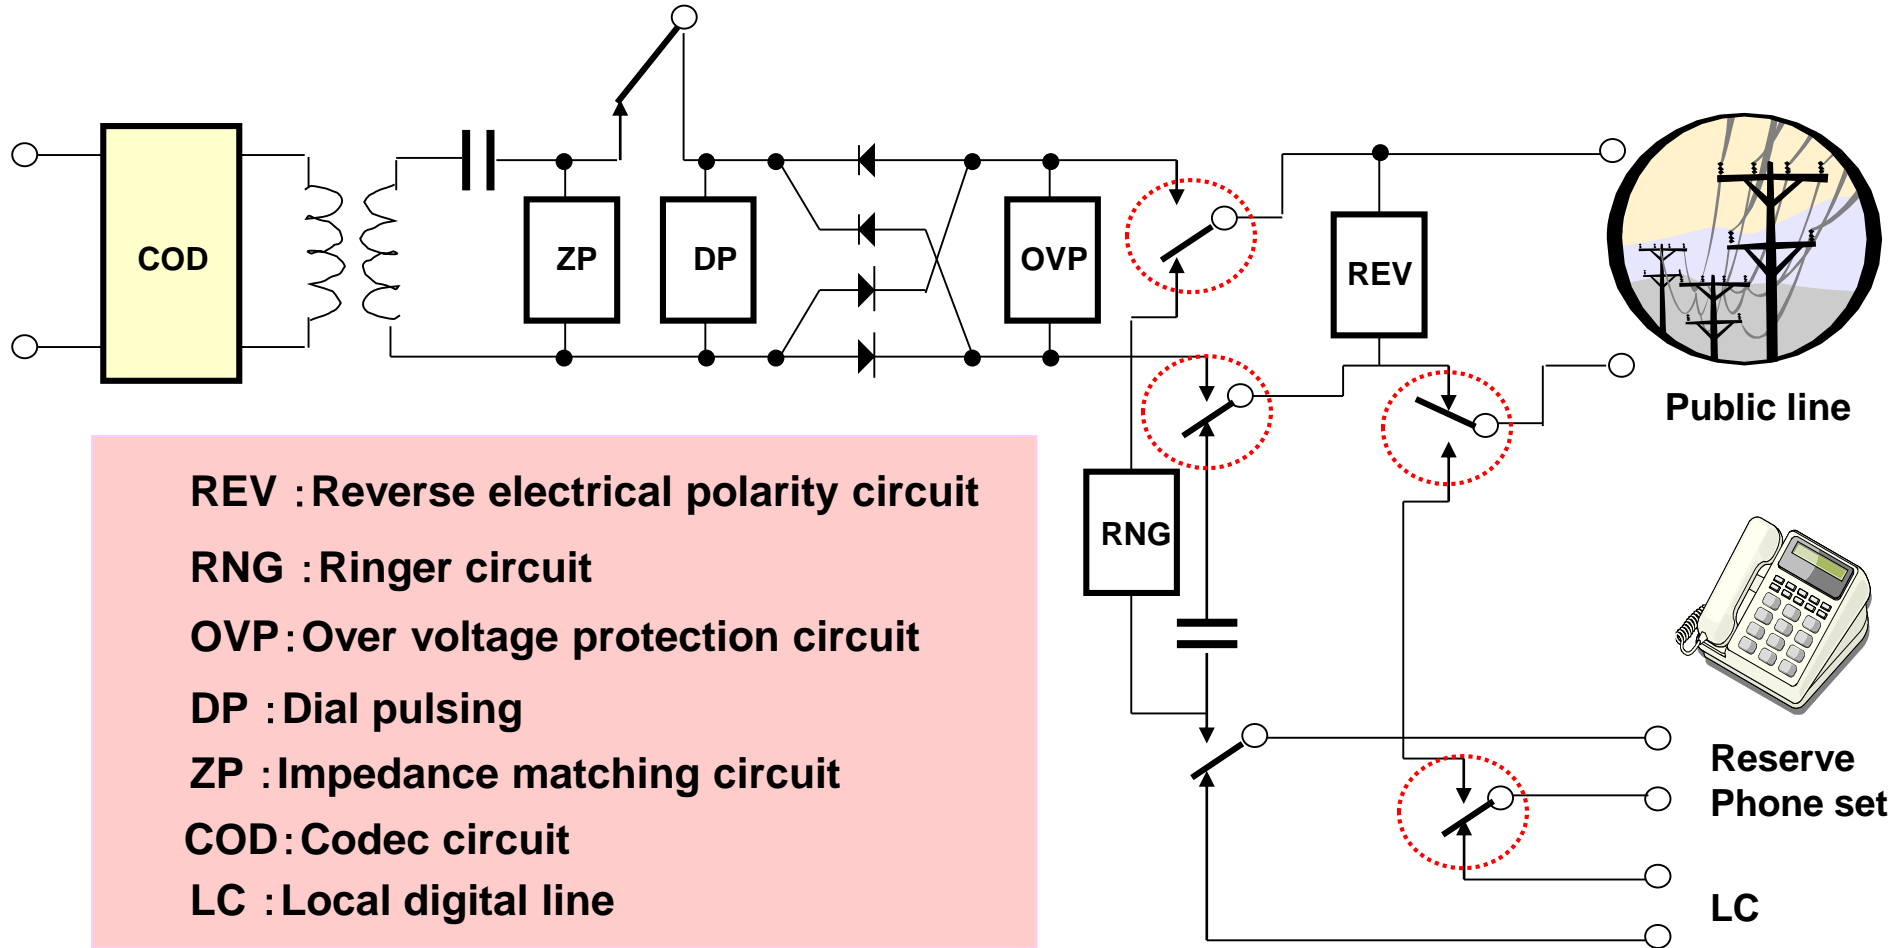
COD

ZP

DP

OVP

REV

RNG

Public line

Reserve Phone set

LC

REV : Reverse electrical polarity circuit

RNG : Ringer circuit

OVP : Over voltage protection circuit

DP : Dial pulsing

ZP : Impedance matching circuit

COD : Codec circuit

LC : Local digital line